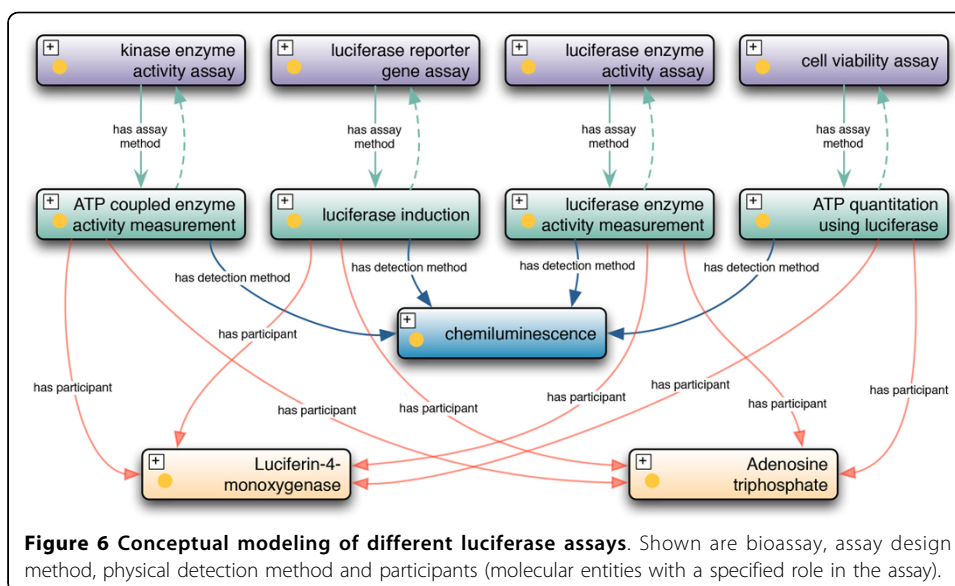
+ kinase enzyme activity assay

+ luciferase reporter gene assay

+ luciferase enzyme activity assay

+ cell viability assay

has assay method

has assay method

has assay method

has assay method

+ ATP coupled enzyme activity measurement

+ luciferase induction

+ luciferase enzyme activity measurement

+ ATP quantitation using luciferase

has detection method

has detection method

has detection method

has detection method

has participant

+ chemiluminescence

has participant

has participant

has participant

has participant

has participant

has participant

has participant

+ Luciferin-4-monoxygenase

+ Adenosine triphosphate

**Figure 6 Conceptual modeling of different luciferase assays**. Shown are bioassay, assay design method, physical detection method and participants (molecular entities with a specified role in the assay).